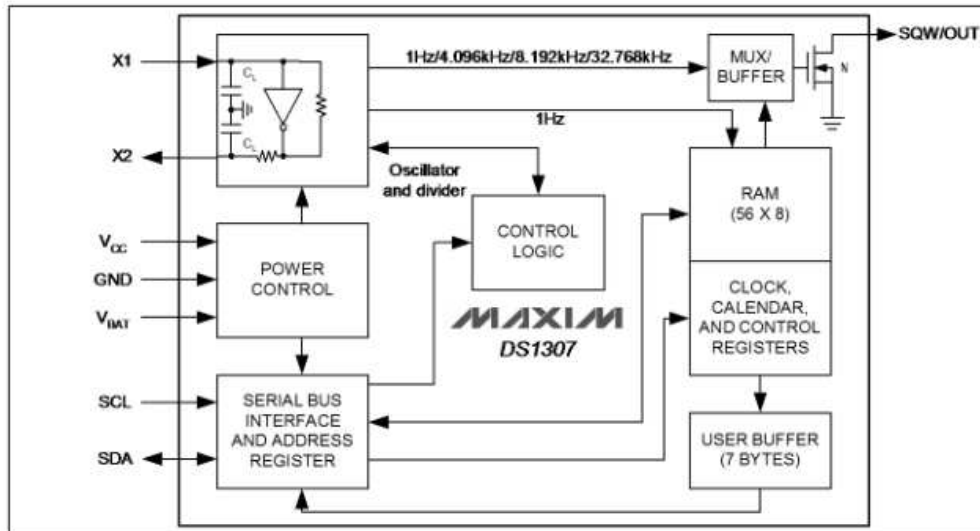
X1

$C_L$

$C_L$

X2

1Hz/4.096kHz/8.192kHz/32.768kHz

MUX/ BUFFER

N

SQW/OUT

1Hz

Oscillator and divider

CONTROL LOGIC

RAM (56 X 8)

$V_{CC}$

GND

$V_{BAT}$

POWER CONTROL

MAXIM

DS1307

CLOCK, CALENDAR, AND CONTROL REGISTERS

SCL

SDA

SERIAL BUS INTERFACE AND ADDRESS REGISTER

USER BUFFER (7 BYTES)